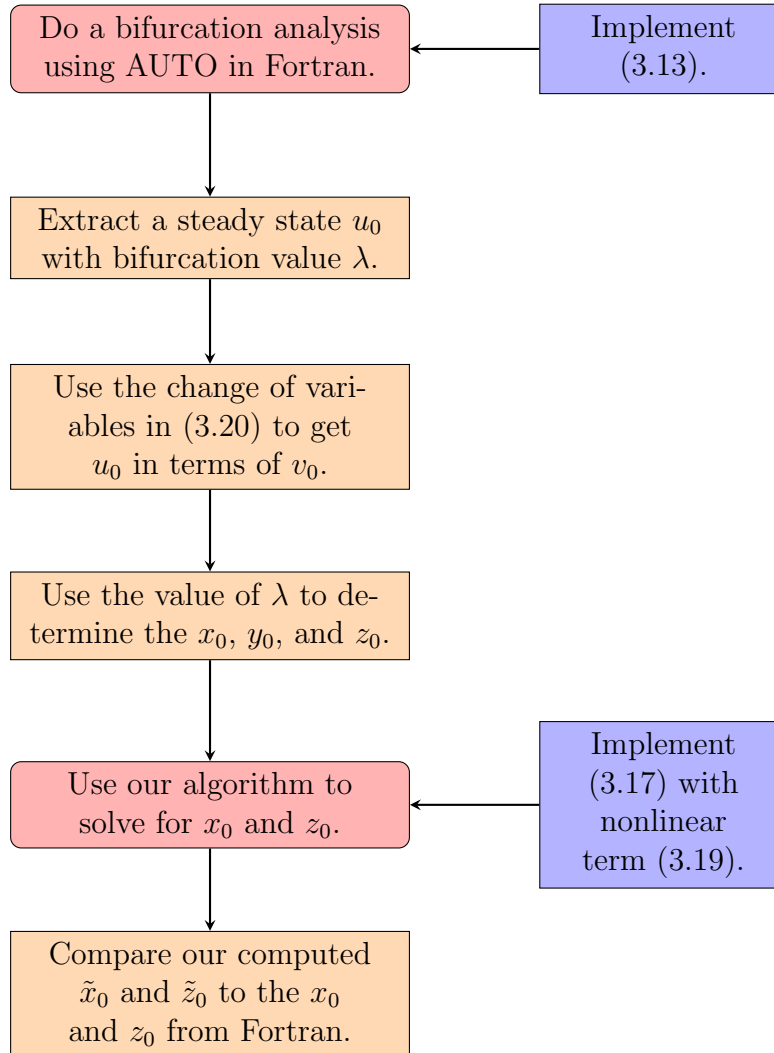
Do a bifurcation analysis using AUTO in Fortran.

Implement (3.13).

Extract a steady state $u_0$ with bifurcation value $\lambda$.

Use the change of variables in (3.20) to get $u_0$ in terms of $v_0$.

Use the value of $\lambda$ to determine the $x_0$, $y_0$, and $z_0$.

Use our algorithm to solve for $x_0$ and $z_0$.

Implement (3.17) with nonlinear term (3.19).

Compare our computed $\tilde{x}_0$ and $\tilde{z}_0$ to the $x_0$ and $z_0$ from Fortran.